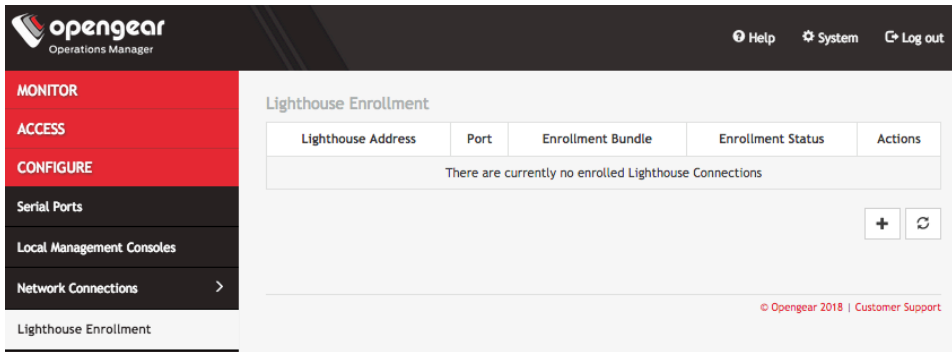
opengear
Operations Manager

Help System Log out

MONITOR
ACCESS
CONFIGURE
Serial Ports
Local Management Consoles
Network Connections
Lighthouse Enrollment

Lighthouse Enrollment

| Lighthouse Address | Port | Enrollment Bundle | Enrollment Status | Actions |
|---|---|---|---|---|
| There are currently no enrolled Lighthouse Connections | | | | |

© Opengear 2018 | Customer Support